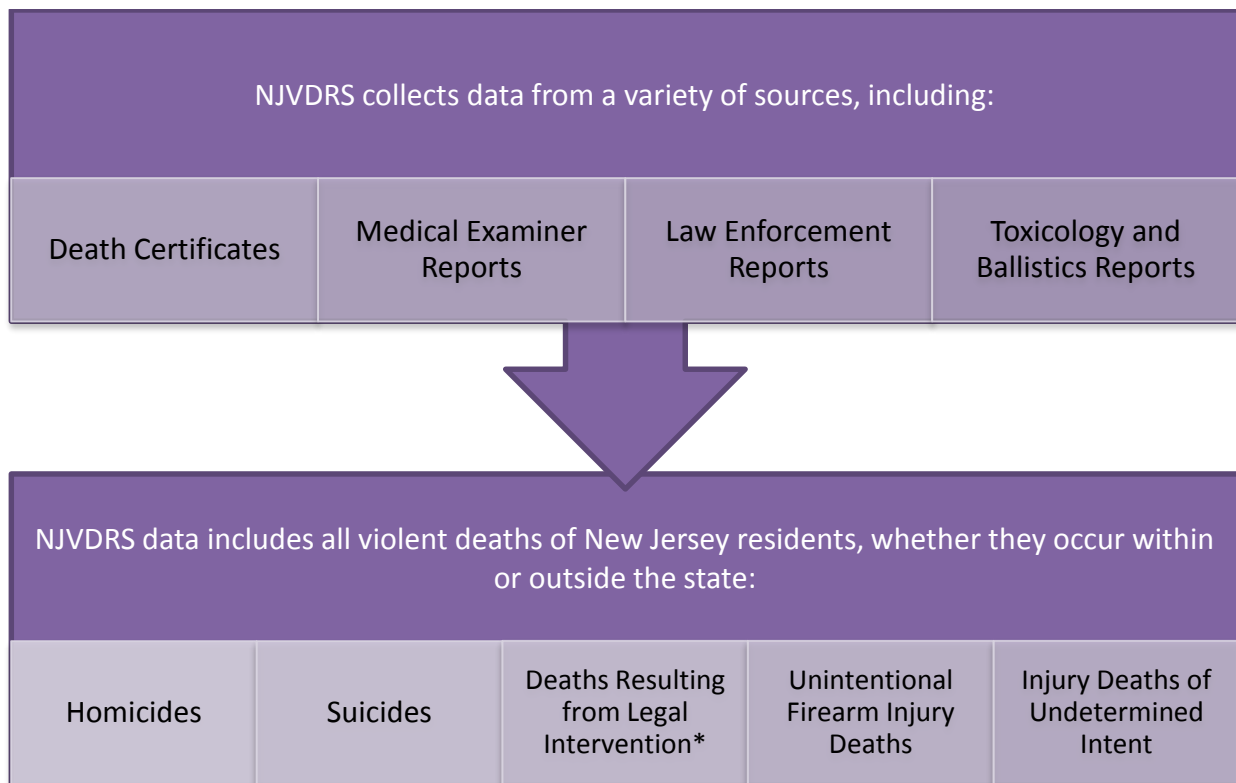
NJVDRS collects data from a variety of sources, including:

Death Certificates

Medical Examiner Reports

Law Enforcement Reports

Toxicology and Ballistics Reports

NJVDRS data includes all violent deaths of New Jersey residents, whether they occur within or outside the state:

Homicides

Suicides

Deaths Resulting from Legal Intervention*

Unintentional Firearm Injury Deaths

Injury Deaths of Undetermined Intent